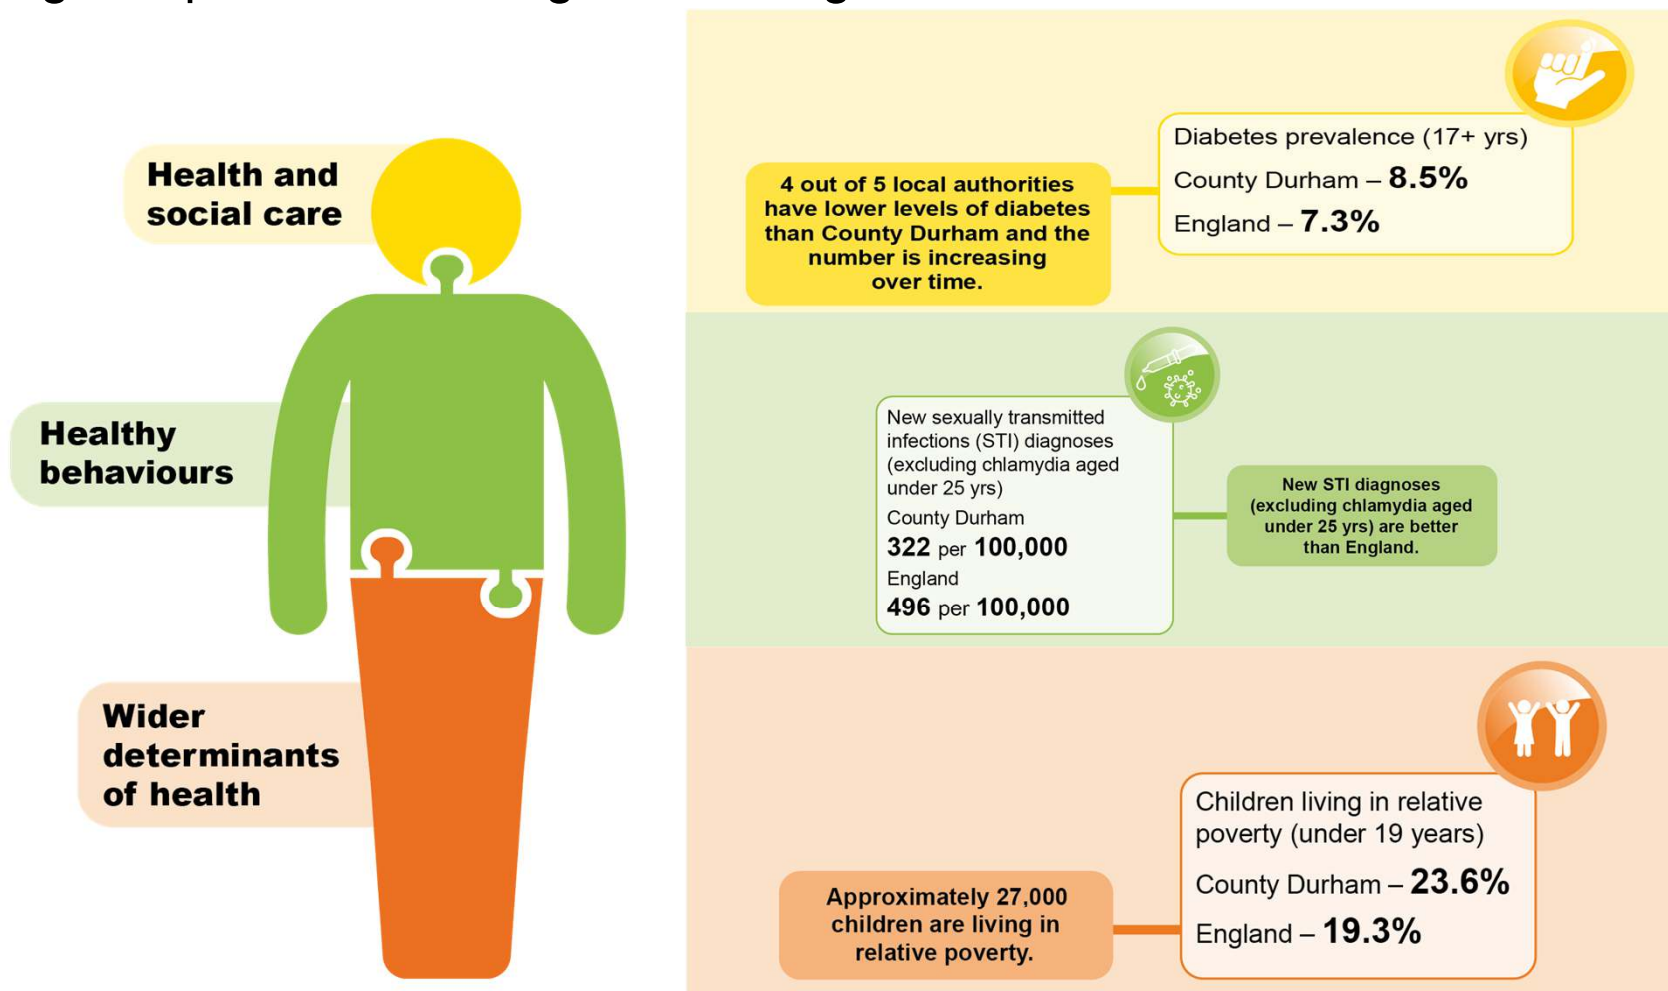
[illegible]

Health and social care

Healthy behaviours

Wider determinants of health

Diabetes prevalence (17+ yrs)
County Durham – 8.5%
England – 7.3%

4 out of 5 local authorities have lower levels of diabetes than County Durham and the number is increasing over time.

New sexually transmitted infections (STI) diagnoses (excluding chlamydia aged under 25 yrs)
County Durham
322 per 100,000
England
496 per 100,000

New STI diagnoses (excluding chlamydia aged under 25 yrs) are better than England.

Children living in relative poverty (under 19 years)
County Durham – 23.6%
England – 19.3%

Approximately 27,000 children are living in relative poverty.